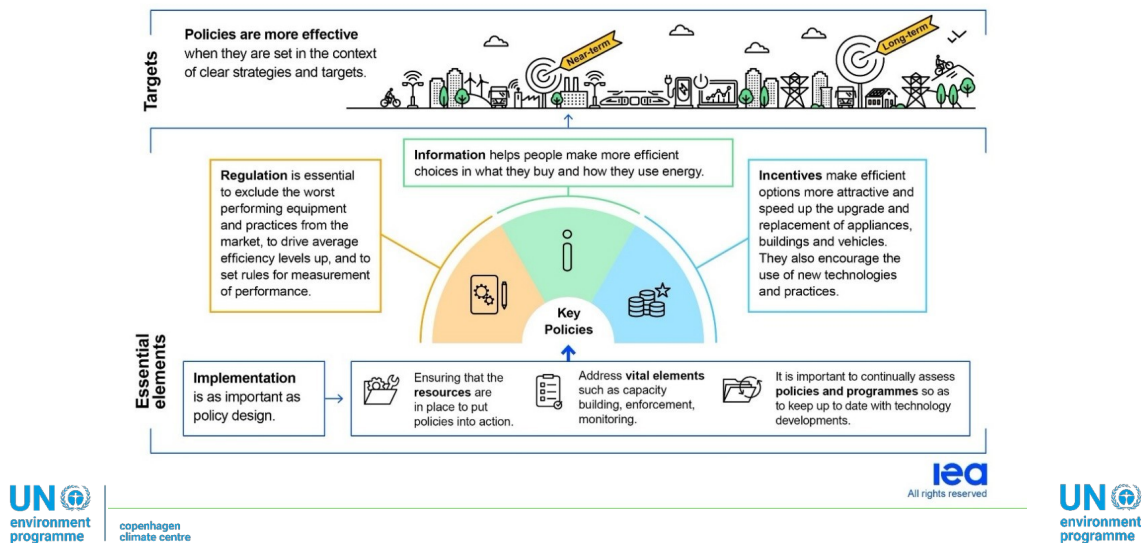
Targets

Policies are more effective when they are set in the context of clear strategies and targets.

Near-term

Long-term

Regulation is essential to exclude the worst performing equipment and practices from the market, to drive average efficiency levels up, and to set rules for measurement of performance.

Information helps people make more efficient choices in what they buy and how they use energy.

Incentives make efficient options more attractive and speed up the upgrade and replacement of appliances, buildings and vehicles. They also encourage the use of new technologies and practices.

Key Policies

Essential elements

Implementation is as important as policy design.

Ensuring that the resources are in place to put policies into action.

Address vital elements such as capacity building, enforcement, monitoring.

It is important to continually assess policies and programmes so as to keep up to date with technology developments.

iea
All rights reserved

UN environment programme

copenhagen climate centre

UN environment programme